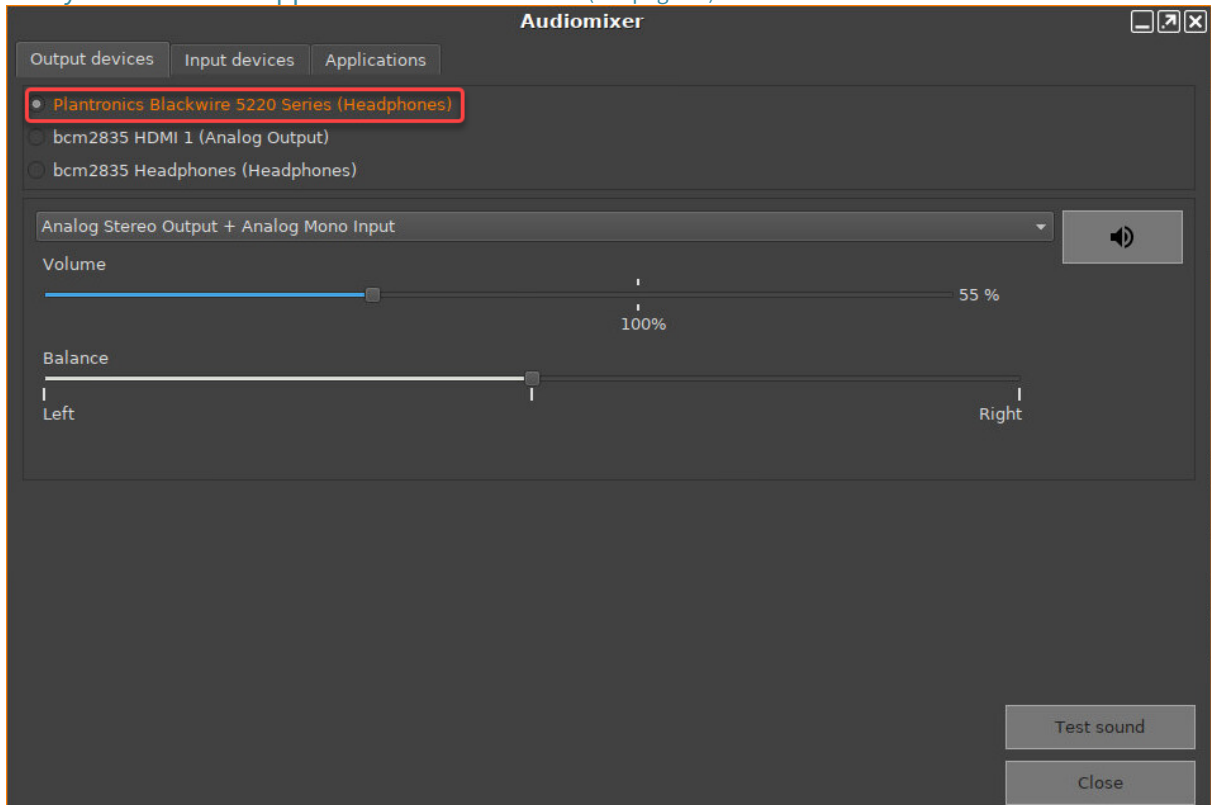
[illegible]

Audiomixer

Output devices | Input devices | Applications

Plantronics Blackwire 5220 Series (Headphones)
bcm2835 HDMI 1 (Analog Output)
bcm2835 Headphones (Headphones)

Analog Stereo Output + Analog Mono Input

Volume
55 %
100%

Balance
Left
Right

Test sound
Close